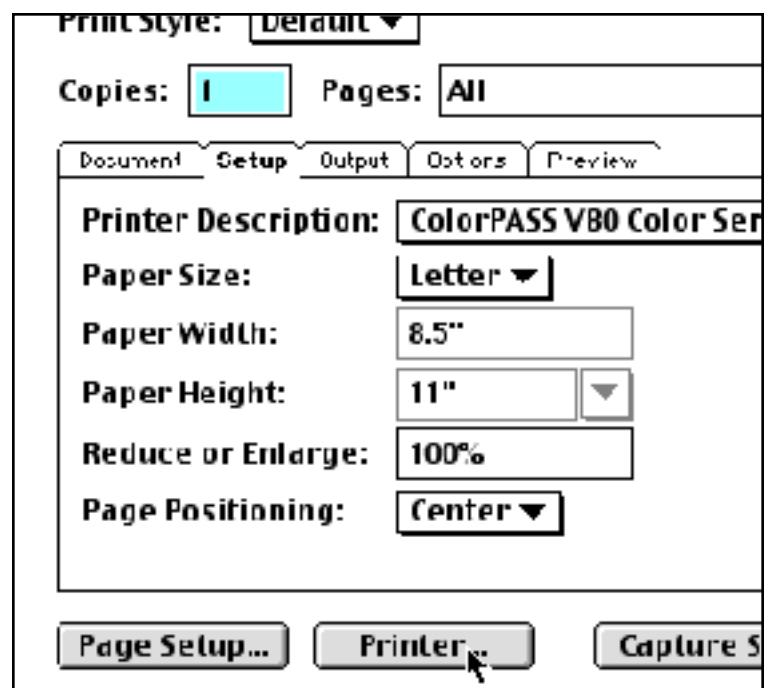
Print Style: Default

Copies: 1 Pages: All

Document Setup Output Options Preview

Printer Description: ColorPASS V80 Color Ser

Paper Size: Letter

Paper Width: 8.5"

Paper Height: 11"

Reduce or Enlarge: 100%

Page Positioning: Center

Page Setup... Printer... Capture S